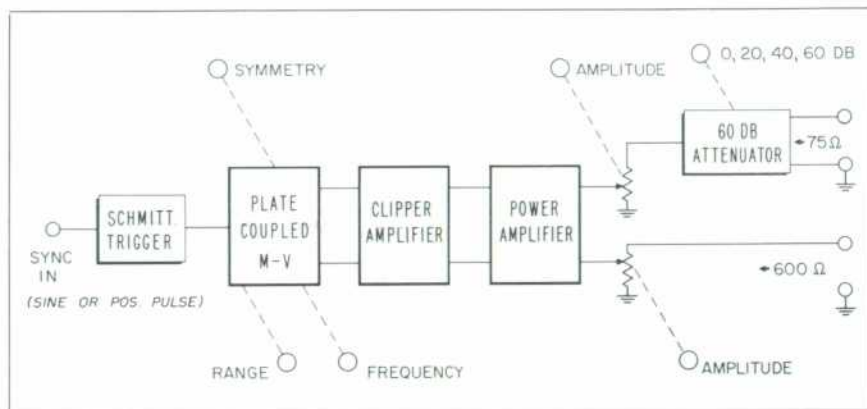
SYMMETRY

AMPLITUDE

0, 20, 40, 60 DB

60 DB ATTENUATOR

$\leftarrow 75\Omega$

SYNC IN

(SINE OR POS. PULSE)

SCHMITT TRIGGER

PLATE COUPLED M-V

CLIPPER AMPLIFIER

POWER AMPLIFIER

$\leftarrow 600\ \Omega$

RANGE

FREQUENCY

AMPLITUDE